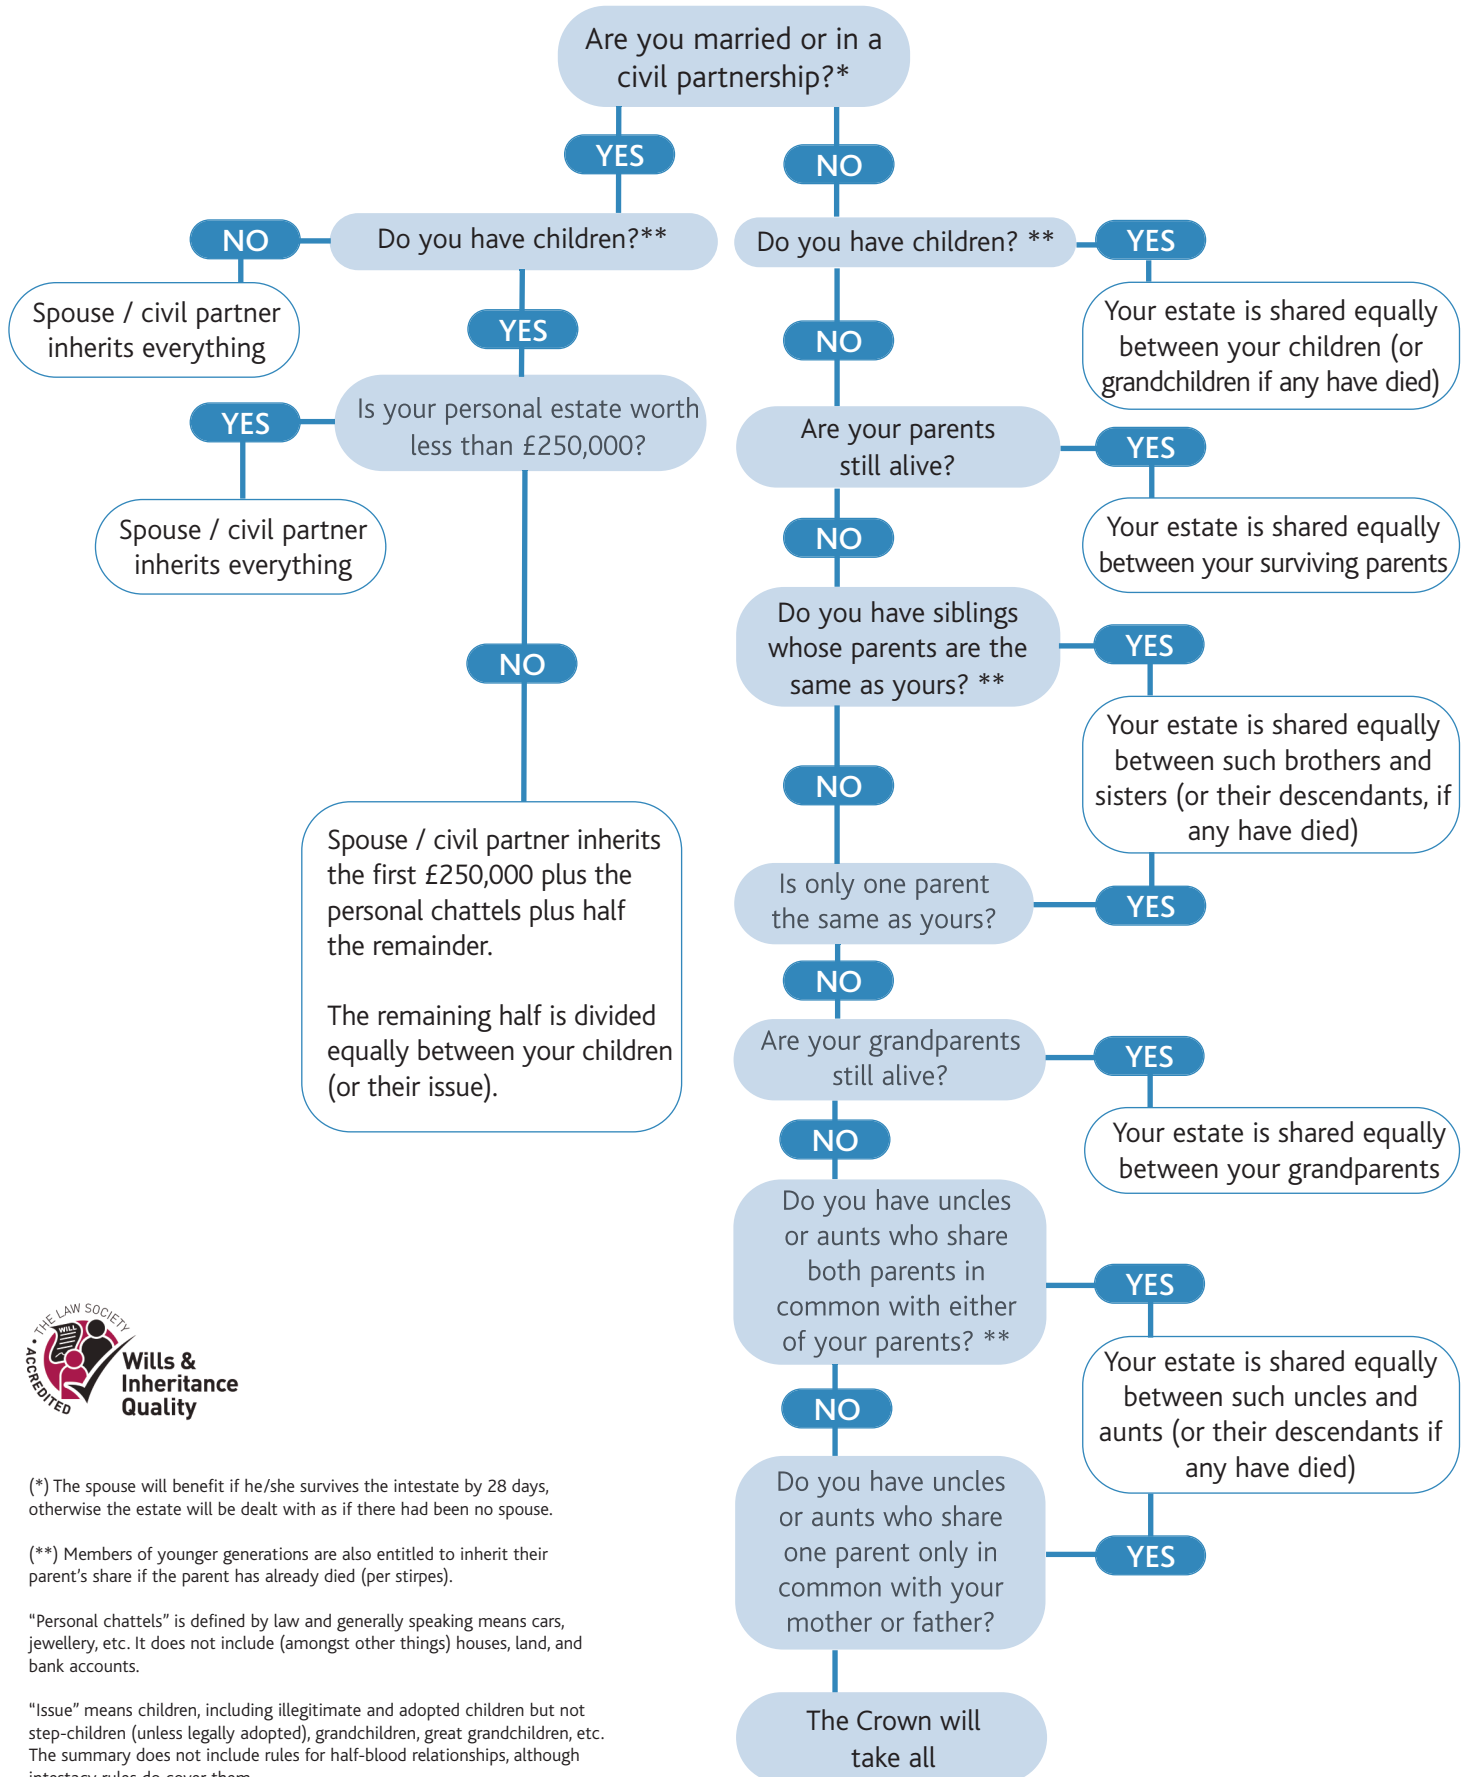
Are you married or in a civil partnership?*

YES

NO

NO

Do you have children?**

Do you have children? **

YES

Spouse / civil partner inherits everything

YES

NO

Your estate is shared equally between your children (or grandchildren if any have died)

YES

Is your personal estate worth less than £250,000?

Are your parents still alive?

YES

Spouse / civil partner inherits everything

NO

Your estate is shared equally between your surviving parents

Do you have siblings whose parents are the same as yours? **

YES

NO

Your estate is shared equally between such brothers and sisters (or their descendants, if any have died)

NO

Spouse / civil partner inherits the first £250,000 plus the personal chattels plus half the remainder.

The remaining half is divided equally between your children (or their issue).

Is only one parent the same as yours?

YES

NO

Are your grandparents still alive?

YES

NO

Your estate is shared equally between your grandparents

Do you have uncles or aunts who share both parents in common with either of your parents? **

YES

THE LAW SOCIETY ACCREDITED Wills & Inheritance Quality

Your estate is shared equally between such uncles and aunts (or their descendants if any have died)

NO

(*) The spouse will benefit if he/she survives the intestate by 28 days, otherwise the estate will be dealt with as if there had been no spouse.

Do you have uncles or aunts who share one parent only in common with your mother or father?

YES

(**) Members of younger generations are also entitled to inherit their parent's share if the parent has already died (per stirpes).

"Personal chattels" is defined by law and generally speaking means cars, jewellery, etc. It does not include (amongst other things) houses, land, and bank accounts.

The Crown will take all

"Issue" means children, including illegitimate and adopted children but not step-children (unless legally adopted), grandchildren, great grandchildren, etc. The summary does not include rules for half-blood relationships, although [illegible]